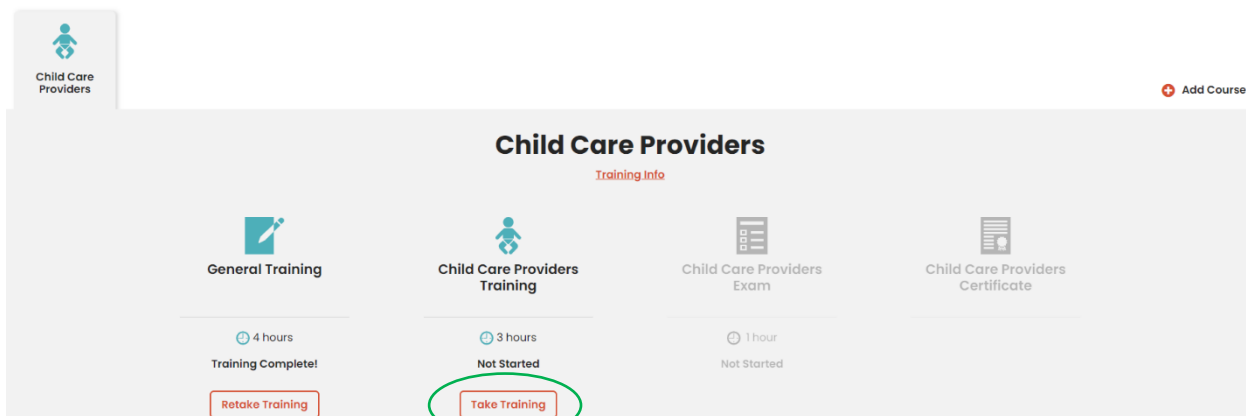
Child Care Providers

Add Course

Child Care Providers

Training Info

General Training

4 hours

Training Complete!

Retake Training

Child Care Providers Training

3 hours

Not Started

Take Training

Child Care Providers Exam

1 hour

Not Started

Child Care Providers Certificate